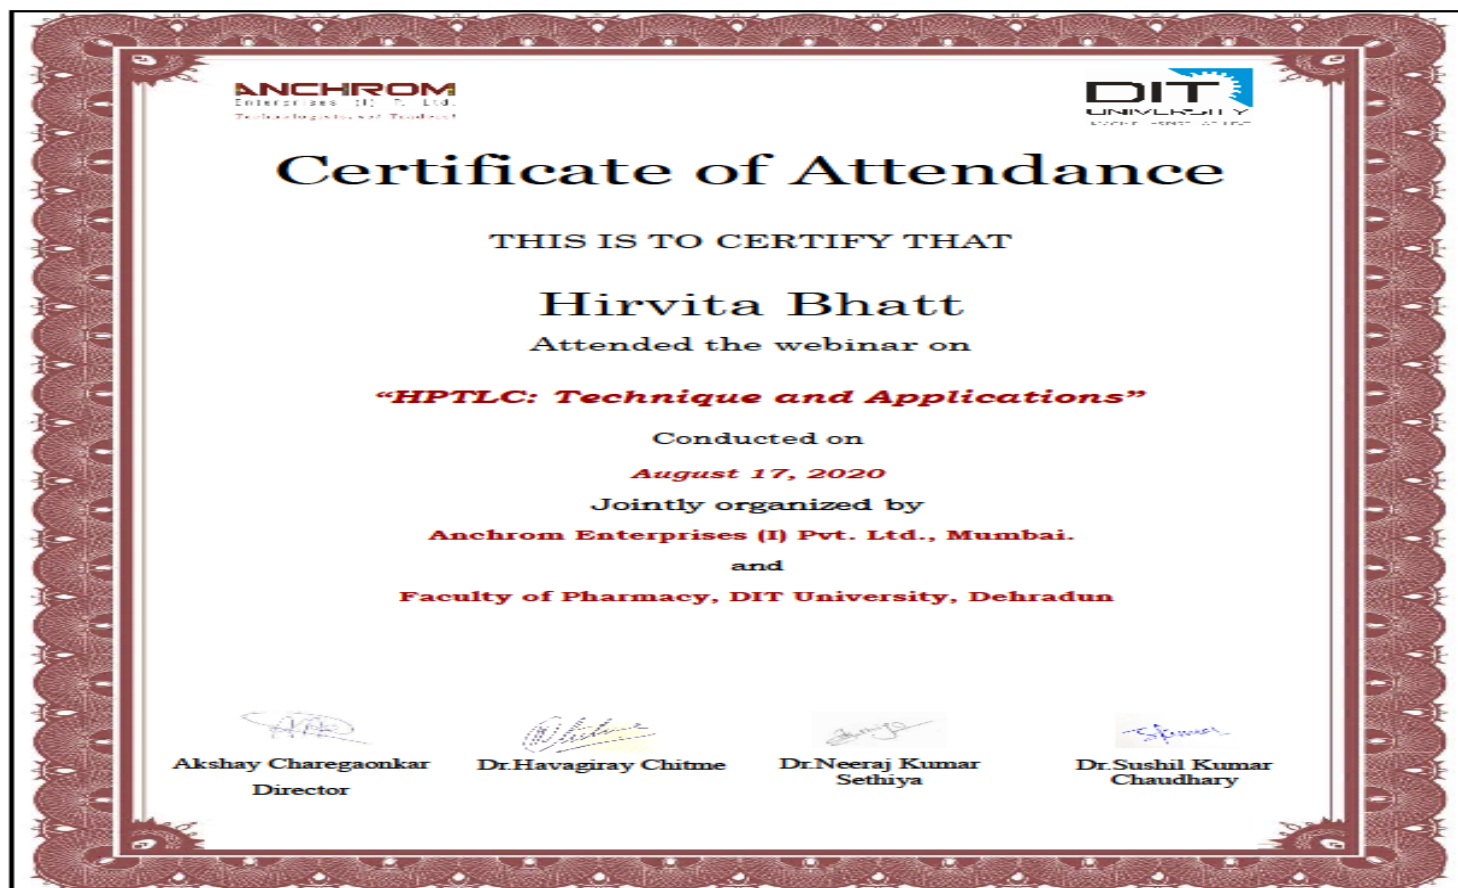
ANCHROM
Enterprises (I) P. Ltd.
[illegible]

DIT
UNIVERSITY
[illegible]

Certificate of Attendance

THIS IS TO CERTIFY THAT

Hirvita Bhatt

Attended the webinar on

"HPTLC: Technique and Applications"

Conducted on

August 17, 2020

Jointly organized by

Anchrom Enterprises (I) Pvt. Ltd., Mumbai.

and

Faculty of Pharmacy, DIT University, Dehradun

Akshay Charegaonkar
Director

Dr.Havagiray Chitme

Dr.Neeraj Kumar Sethiya

Dr.Sushil Kumar Chaudhary